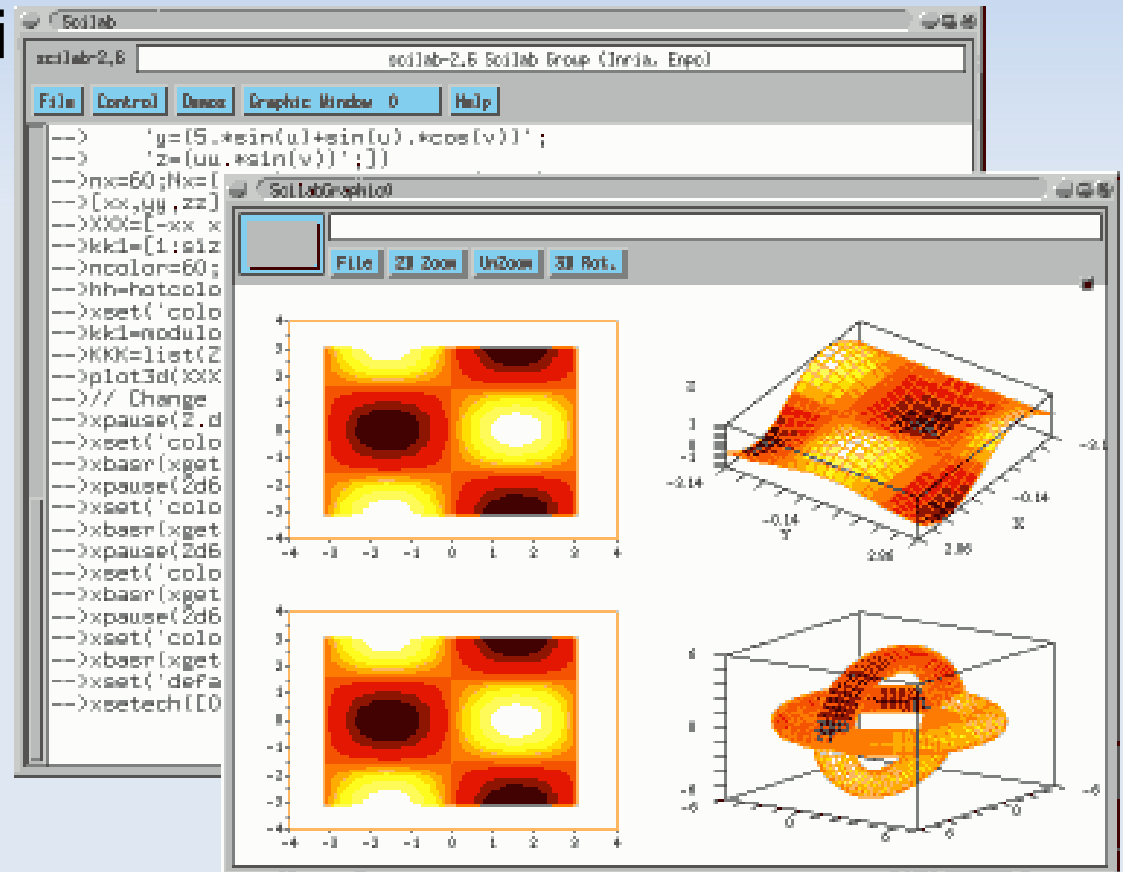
Scilab

scilab-2.6 Scilab Group (Inria, Enpc)

File Control Demos Graphic Window 0 Help

-->     'y=(5.*sin(u)+sin(u).*cos(v))';
-->     'z=(uu.*sin(v))';])
-->nx=60;Nx=[
-->[xx,yy,zz]
-->XXX=[-xx x
-->kk1=[1:siz
-->ncolor=60;
-->hh=hotcolo
-->xset('colo
-->kk1=modulo
-->KKK=list(Z
-->plot3d(XXX
-->// Change
-->xpause(2.d
-->xset('colo
-->xbasr(xget
-->xpause(2d6
-->xset('colo
-->xbasr(xget
-->xpause(2d6
-->xset('colo
-->xbasr(xget
-->xpause(2d6
-->xset('colo
-->xbasr(xget
-->xset('defa
-->xsetech([0

ScilabGraphic0

File 2D Zoom UnZoom 3D Rot.

4 3 2 1 0 -1 -2 -3 -4
-4 -3 -2 -1 0 1 2 3 4

Z
1
-1
-3.14
-0.14
Y
2.86
-0.14
X
2.86
-3.1

4 3 2 1 0 -1 -2 -3 -4
-4 -3 -2 -1 0 1 2 3 4

4
0
-4
-5
0
5
0
-5